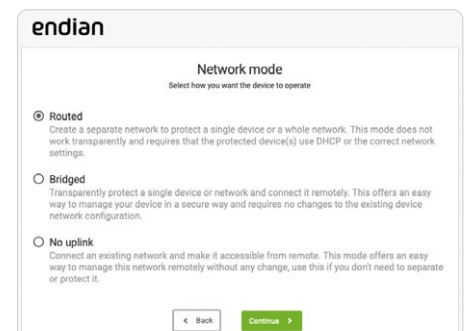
endian

Network mode
Select how you want the device to operate

Routed
Create a separate network to protect a single device or a whole network. This mode does not work transparently and requires that the protected device(s) use DHCP or the correct network settings.

Bridged
Transparently protect a single device or network and connect it remotely. This offers an easy way to manage your device in a secure way and requires no changes to the existing device network configuration.

No uplink
Connect an existing network and make it accessible from remote. This mode offers an easy way to manage this network remotely without any change, use this if you don't need to separate or protect it.

< Back
Continue >